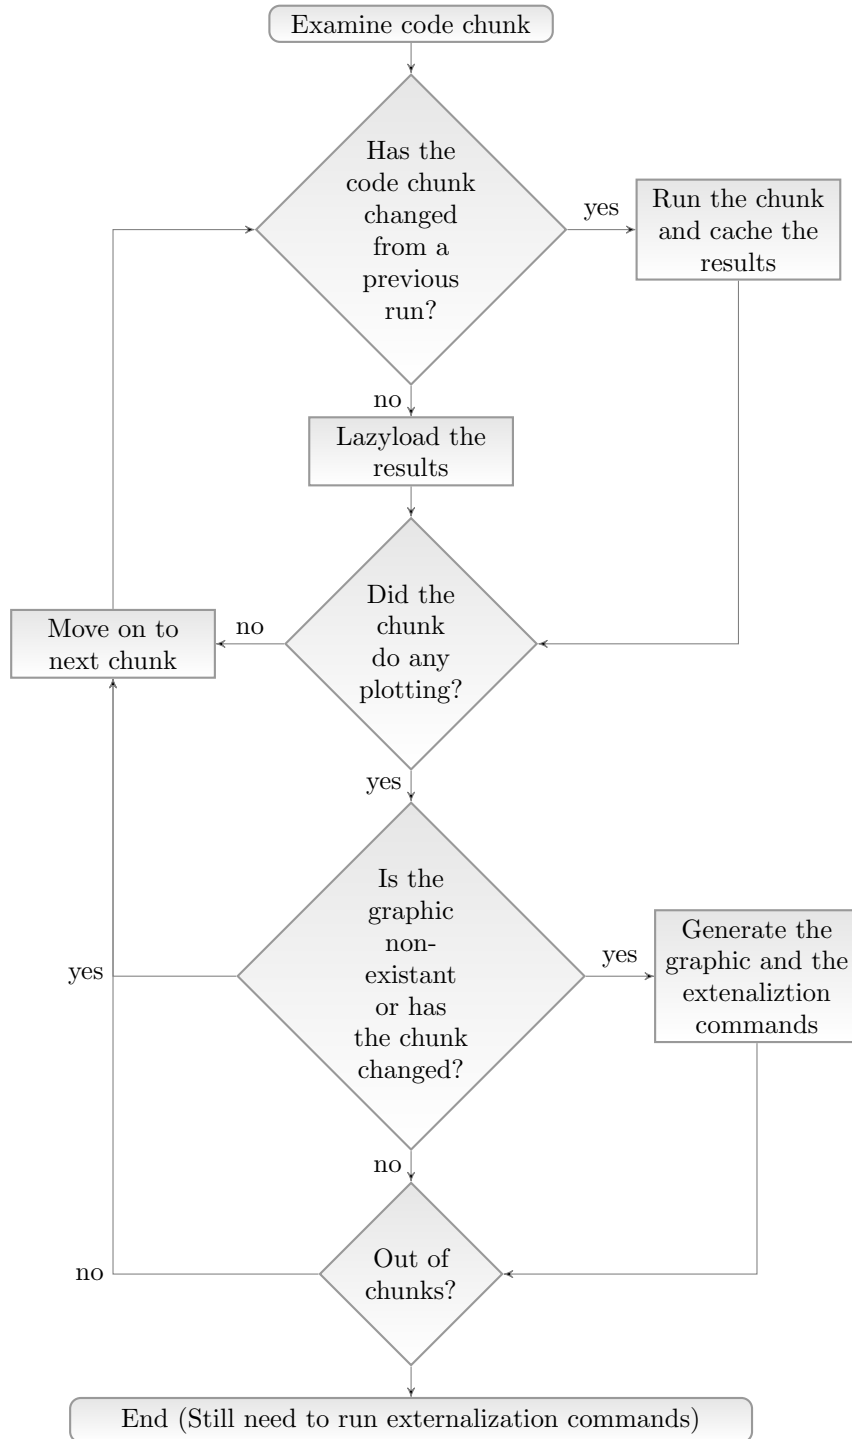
Examine code chunk

Has the code chunk changed from a previous run?

yes

Run the chunk and cache the results

no

Lazyload the results

Move on to next chunk

no

Did the chunk do any plotting?

yes

yes

Is the graphic non-existant or has the chunk changed?

yes

Generate the graphic and the extenaliztion commands

no

no

Out of chunks?

End (Still need to run externalization commands)